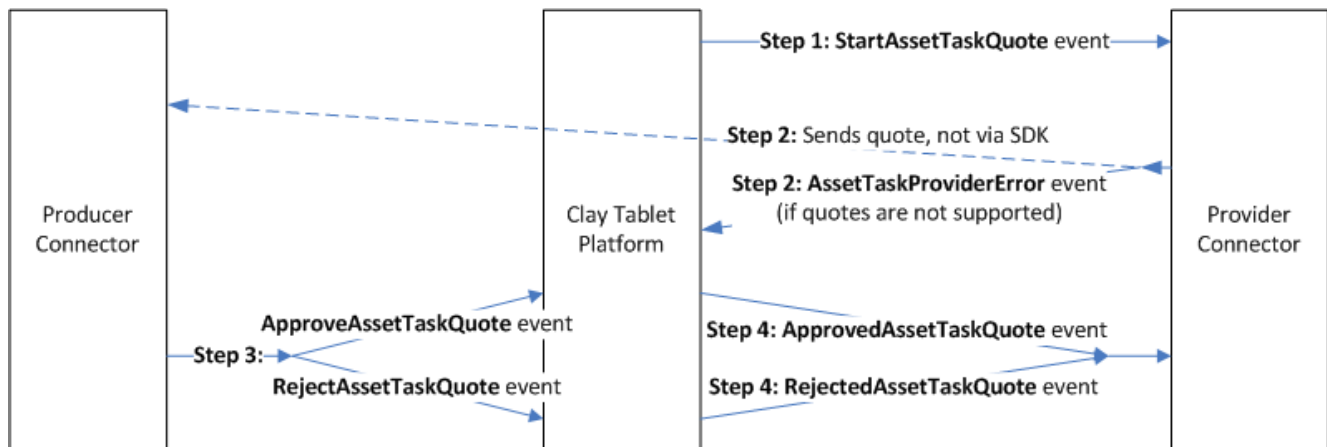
Step 1: StartAssetTaskQuote event

Step 2: Sends quote, not via SDK

Step 2: AssetTaskProviderError event (if quotes are not supported)

Producer Connector

Clay Tablet Platform

Provider Connector

ApproveAssetTaskQuote event

Step 3:

RejectAssetTaskQuote event

Step 4: ApprovedAssetTaskQuote event

Step 4: RejectedAssetTaskQuote event